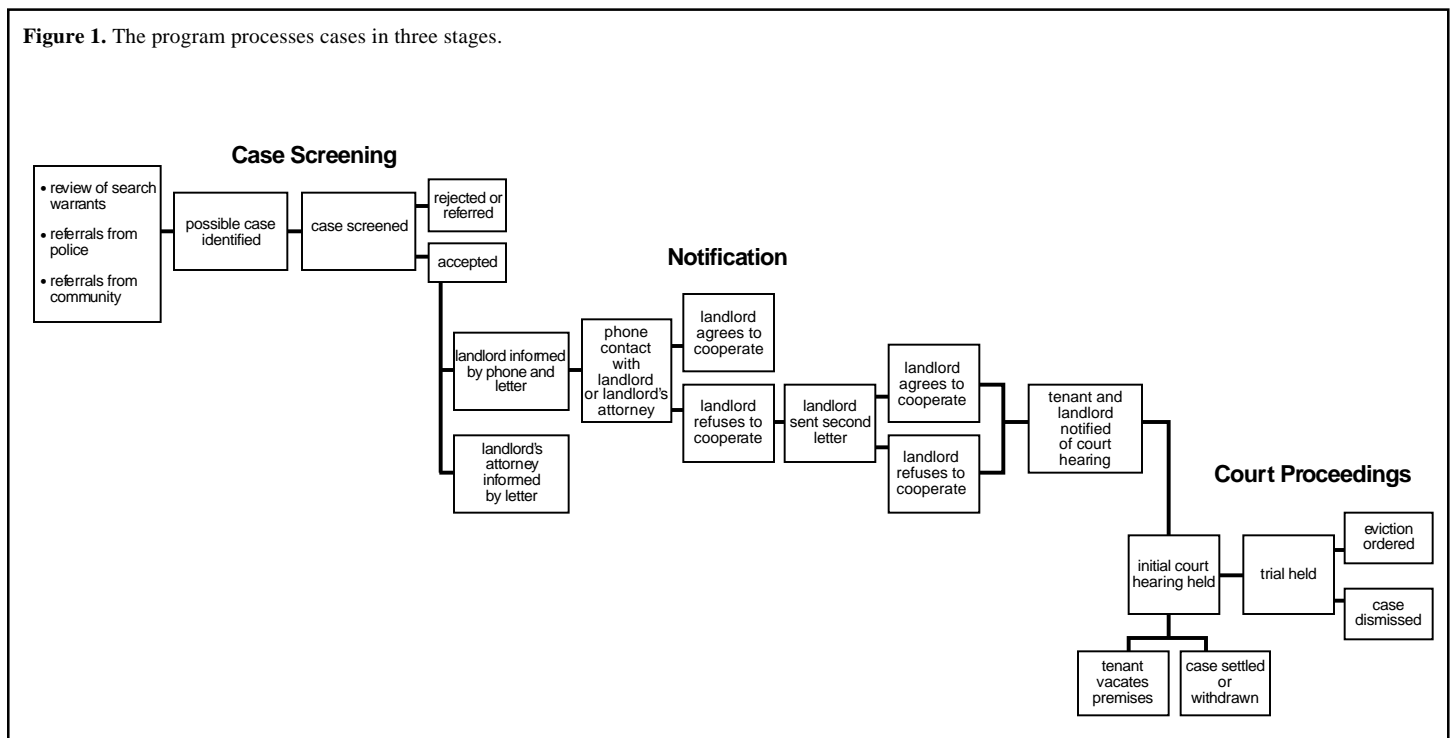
**Figure 1.** The program processes cases in three stages.

Case Screening

• review of search warrants
• referrals from police
• referrals from community

possible case identified

case screened

rejected or referred

accepted

Notification

landlord informed by phone and letter

landlord's attorney informed by letter

phone contact with landlord or landlord's attorney

landlord agrees to cooperate

landlord refuses to cooperate

landlord sent second letter

landlord agrees to cooperate

landlord refuses to cooperate

tenant and landlord notified of court hearing

Court Proceedings

initial court hearing held

trial held

eviction ordered

case dismissed

tenant vacates premises

case settled or withdrawn